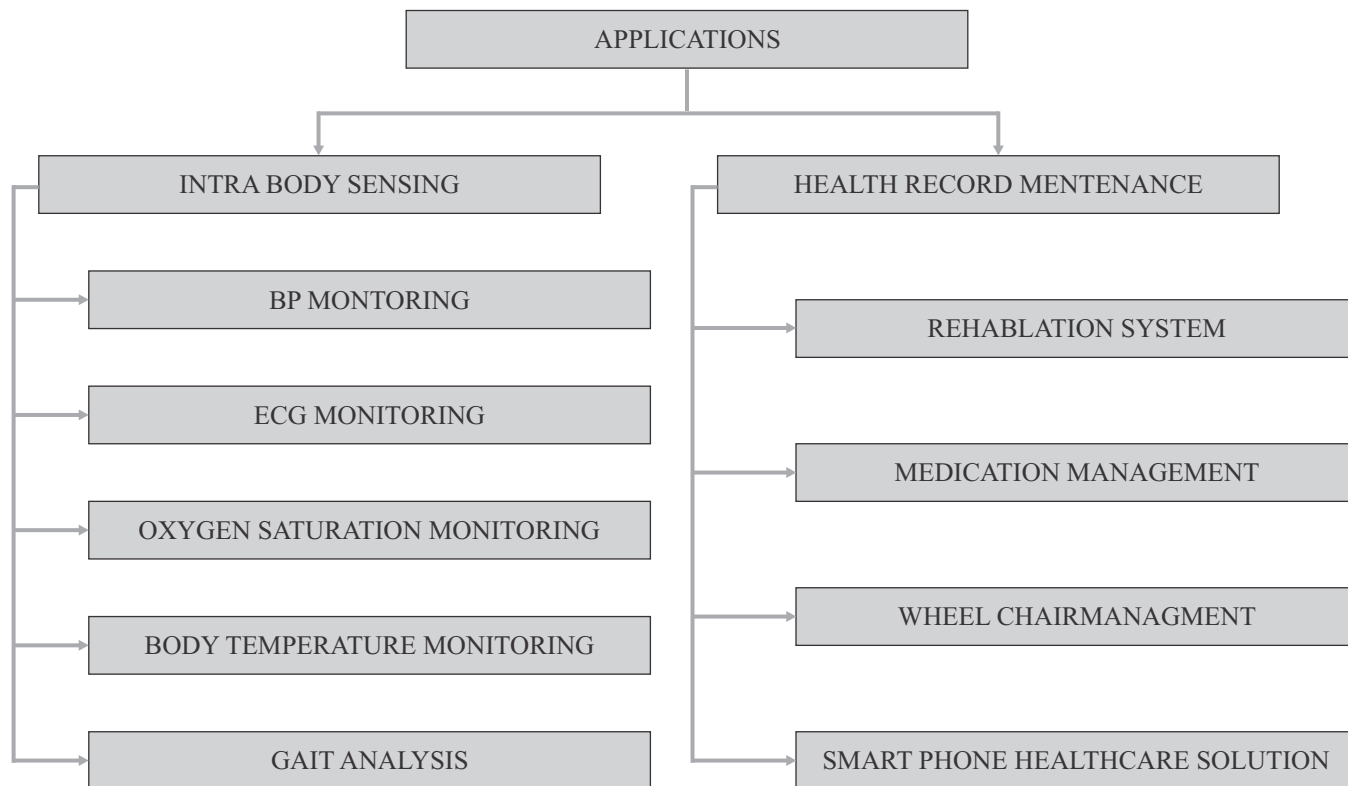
APPLICATIONS

INTRA BODY SENSING

BP MONTORING

ECG MONITORING

OXYGEN SATURATION MONITORING

BODY TEMPERATURE MONITORING

GAIT ANALYSIS

HEALTH RECORD MENTENANCE

REHABLATION SYSTEM

MEDICATION MANAGEMENT

WHEEL CHAIRMANAGMENT

SMART PHONE HEALTHCARE SOLUTION